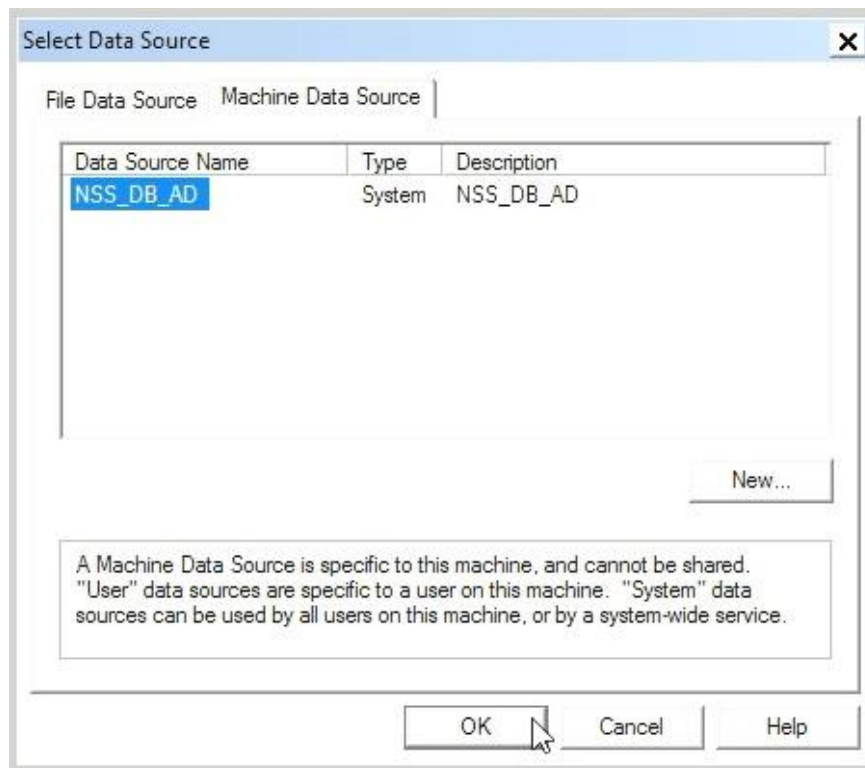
Select Data Source

×

File Data Source

Machine Data Source

| Data Source Name | Type | Description |
|---|---|---|
| NSS_DB_AD | System | NSS_DB_AD |

New...

A Machine Data Source is specific to this machine, and cannot be shared. "User" data sources are specific to a user on this machine. "System" data sources can be used by all users on this machine, or by a system-wide service.

OK

Cancel

Help